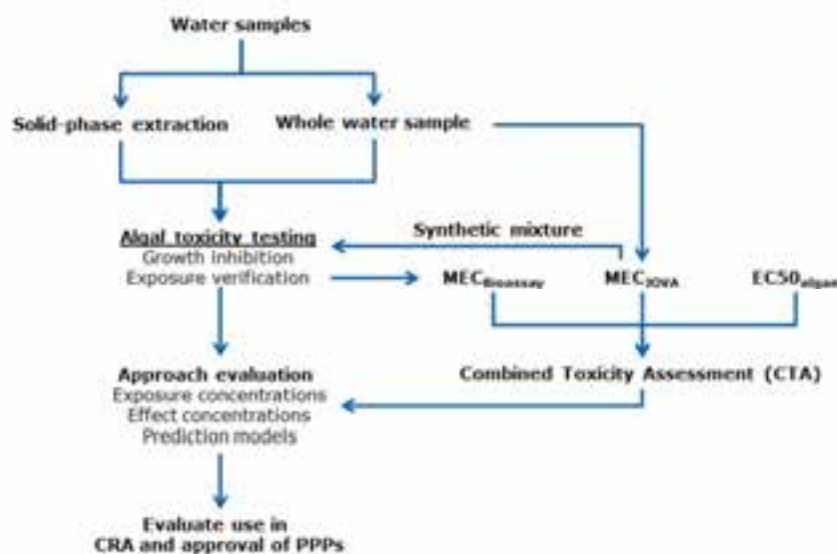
Water samples

Solid-phase extraction

Whole water sample

Algal toxicity testing
Growth inhibition
Exposure verification

Synthetic mixture

$MEC_{Bioassay}$

$MEC_{JOVA}$

$EC50_{algae}$

Approach evaluation
Exposure concentrations
Effect concentrations
Prediction models

Combined Toxicity Assessment (CTA)

Evaluate use in
CRA and approval of PPPs